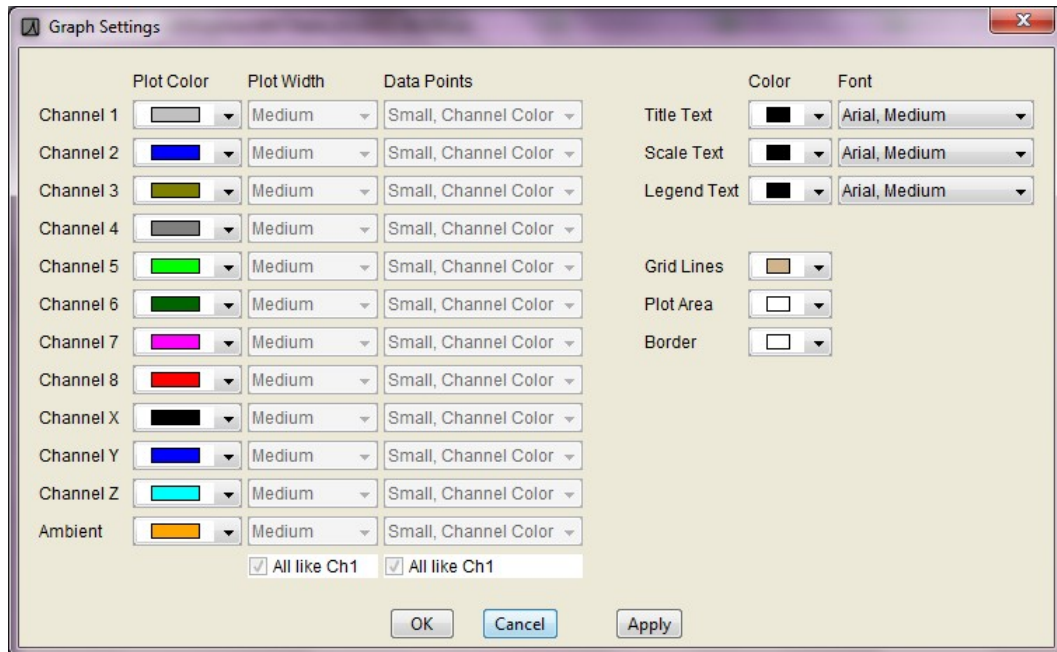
Graph Settings

| | Plot Color | Plot Width | Data Points |
|---|---|---|---|
| Channel 1 | | Medium | Small, Channel Color |
| Channel 2 | | Medium | Small, Channel Color |
| Channel 3 | | Medium | Small, Channel Color |
| Channel 4 | | Medium | Small, Channel Color |
| Channel 5 | | Medium | Small, Channel Color |
| Channel 6 | | Medium | Small, Channel Color |
| Channel 7 | | Medium | Small, Channel Color |
| Channel 8 | | Medium | Small, Channel Color |
| Channel X | | Medium | Small, Channel Color |
| Channel Y | | Medium | Small, Channel Color |
| Channel Z | | Medium | Small, Channel Color |
| Ambient | | Medium | Small, Channel Color |
| | | All like Ch1 | All like Ch1 |

| | Color | Font |
|---|---|---|
| Title Text | | Arial, Medium |
| Scale Text | | Arial, Medium |
| Legend Text | | Arial, Medium |

Grid Lines

Plot Area

Border

OK Cancel Apply